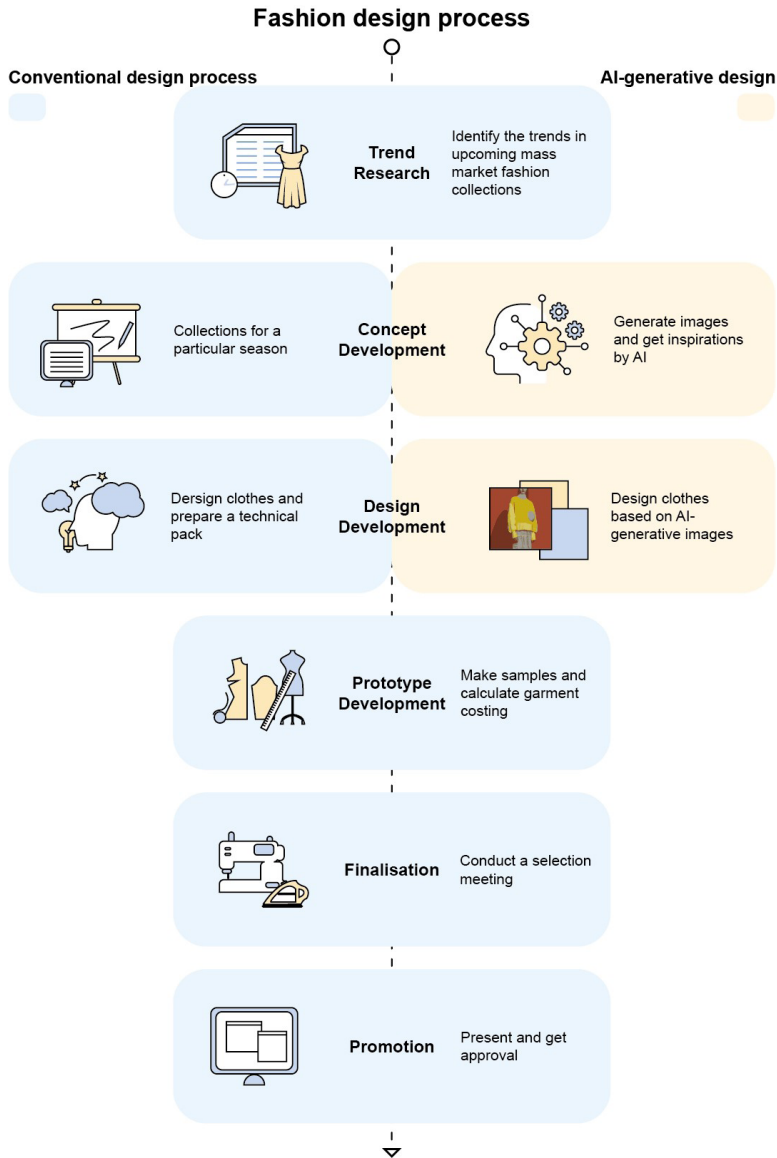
Fashion design process

Conventional design process

AI-generative design

Trend Research

Identify the trends in upcoming mass market fashion collections

Collections for a particular season

Concept Development

Generate images and get inspirations by AI

Dersign clothes and prepare a technical pack

Design Development

Design clothes based on AI-generative images

Prototype Development

Make samples and calculate garment costing

Finalisation

Conduct a selection meeting

Promotion

Present and get approval